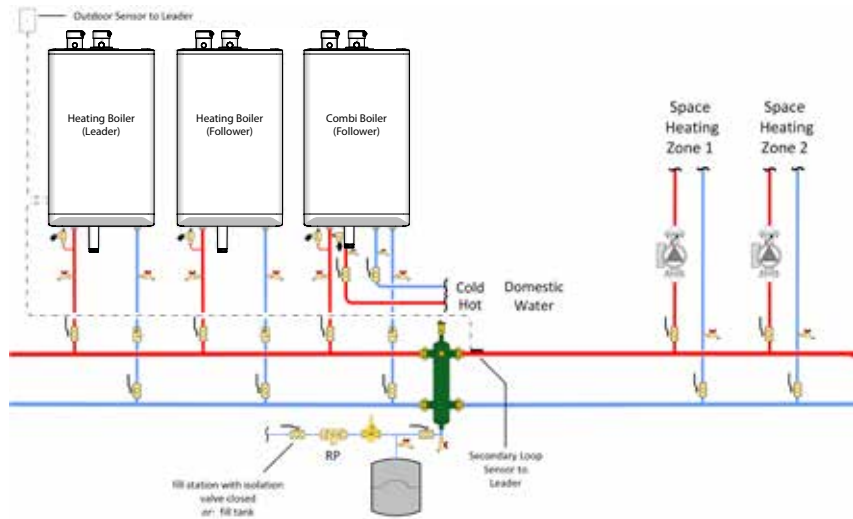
Outdoor Sensor to Leader

Heating Boiler (Leader)

Heating Boiler (Follower)

Combi Boiler (Follower)

Space Heating Zone 1

Space Heating Zone 2

Cold

Hot

Domestic Water

RP

Secondary Loop Sensor to Leader

fill station with isolation valve closed -or- fill tank